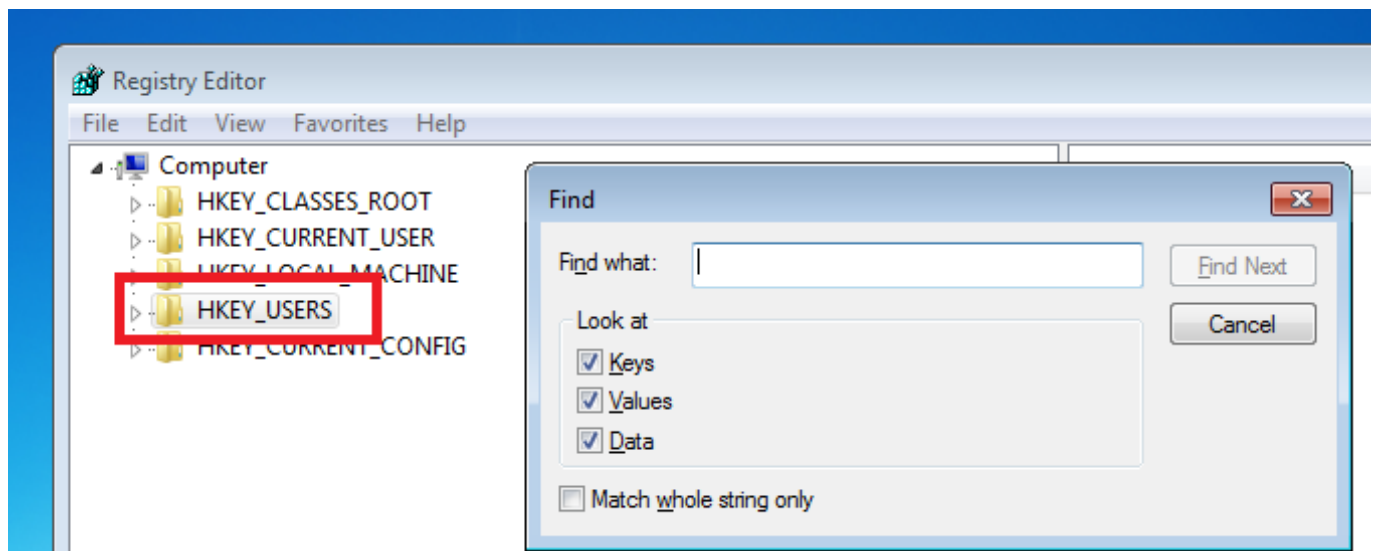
Registry Editor

File Edit View Favorites Help

Computer
HKEY_CLASSES_ROOT
HKEY_CURRENT_USER
HKEY_LOCAL_MACHINE
HKEY_USERS
HKEY_CURRENT_CONFIG

Find

Find what:

Find Next

Cancel

Look at
Keys
Values
Data

Match whole string only